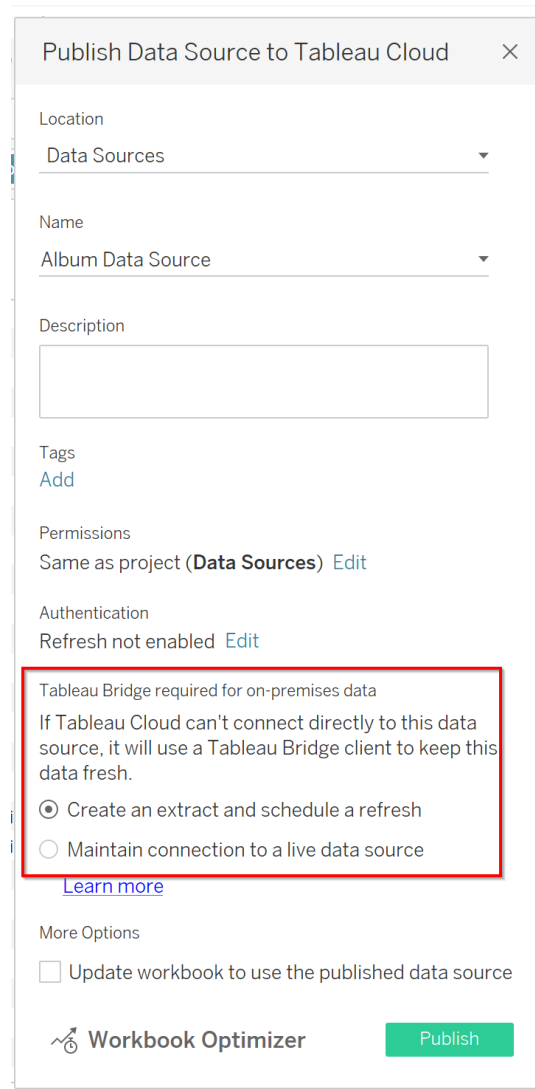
Publish Data Source to Tableau Cloud ×

Location
Data Sources

Name
Album Data Source

Description

Tags
Add

Permissions
Same as project (**Data Sources**) Edit

Authentication
Refresh not enabled Edit

Tableau Bridge required for on-premises data
If Tableau Cloud can't connect directly to this data source, it will use a Tableau Bridge client to keep this data fresh.

Create an extract and schedule a refresh

Maintain connection to a live data source

Learn more

More Options

Update workbook to use the published data source

Workbook Optimizer

Publish